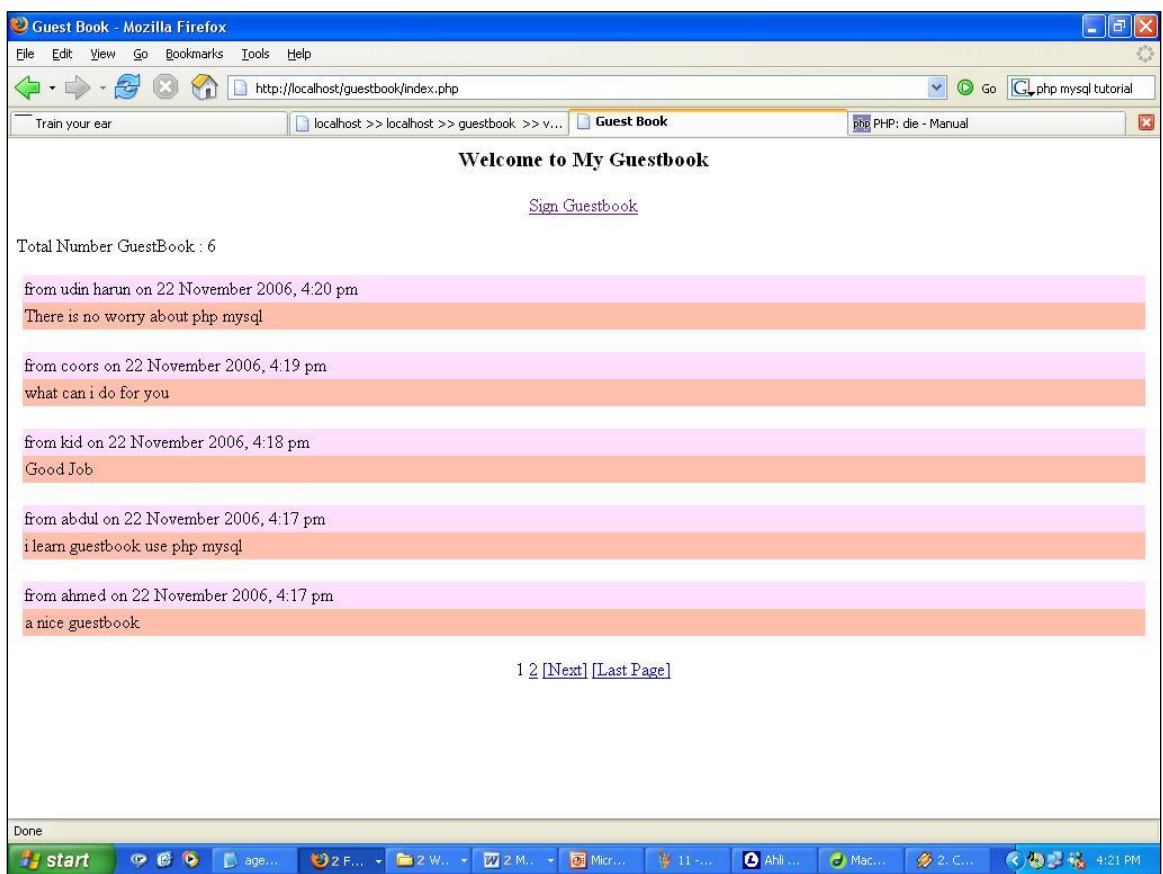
Guest Book - Mozilla Firefox

File Edit View Go Bookmarks Tools Help

http://localhost/guestbook/index.php

Go

php mysql tutorial

Train your ear

localhost >> localhost >> guestbook >> v...

Guest Book

PHP: die - Manual

Welcome to My Guestbook

Sign Guestbook

Total Number GuestBook : 6

from udin harun on 22 November 2006, 4:20 pm

There is no worry about php mysql

from coors on 22 November 2006, 4:19 pm

what can i do for you

from kid on 22 November 2006, 4:18 pm

Good Job

from abdul on 22 November 2006, 4:17 pm

i learn guestbook use php mysql

from ahmed on 22 November 2006, 4:17 pm

a nice guestbook

1 2 [Next] [Last Page]

Done

start

age...

2 F...

2 W...

2 M...

Micr...

11 -...

Ahli ...

Mac...

2. C...

4:21 PM